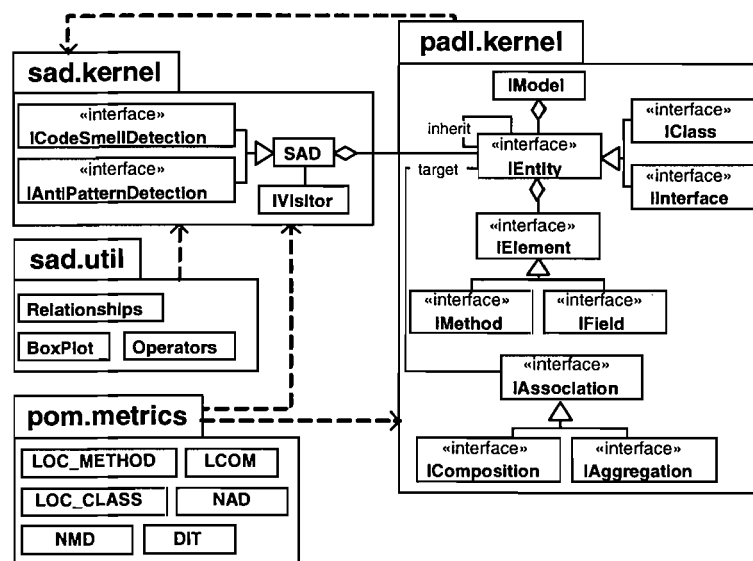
sad.kernel

«interface»
ICodeSmellDetection

«interface»
IAntiPatternDetection

SAD

IVisitor

sad.util

Relationships

BoxPlot

Operators

pom.metrics

LOC_METHOD

LCOM

LOC_CLASS

NAD

NMD

DIT

padl.kernel

IModel

inherit

target

«interface»
IEntity

«interface»
IClass

«interface»
IInterface

«interface»
IElement

«interface»
IMethod

«interface»
IField

«interface»
IAssociation

«interface»
IComposition

«interface»
IAggregation